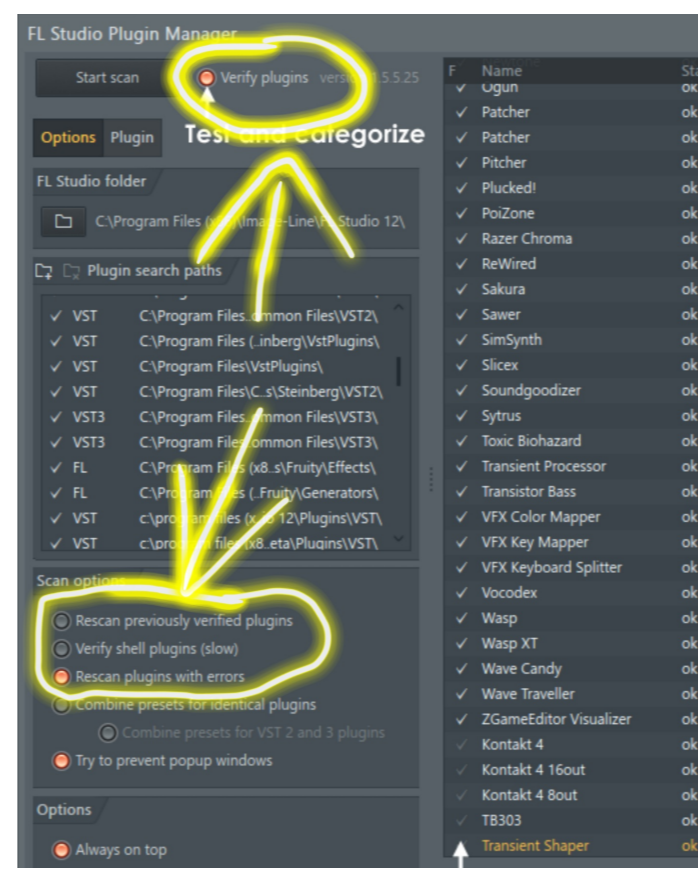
FL Studio Plugin Manager

Start scan
Verify plugins version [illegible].5.5.25

Test and categorize

Options Plugin

FL Studio folder

C:\Program Files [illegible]Image-Line\FL Studio 12\

Plugin search paths

| | | |
|---|---|---|
| ✓ | VST | C:\Program Files...ommon Files\VST2\ |
| ✓ | VST | C:\Program Files (..inberg\VstPlugins\ |
| ✓ | VST | C:\Program Files\VstPlugins\ |
| ✓ | VST | C:\Program Files\C...s\Steinberg\VST2\ |
| ✓ | VST3 | C:\Program Files...ommon Files\VST3\ |
| ✓ | VST3 | C:\Program Files...ommon Files\VST3\ |
| ✓ | FL | C:\Program Files (x8...s\Fruity\Effects\ |
| ✓ | FL | C:\Program Files (..Fruity\Generators\ |
| ✓ | VST | c:\program files (x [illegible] 12\Plugins\VST\ |
| ✓ | VST | c:\program files (x8..eta\Plugins\VST\ |

Scan options
Rescan previously verified plugins
Verify shell plugins (slow)
Rescan plugins with errors
Combine presets for identical plugins
Combine presets for VST 2 and 3 plugins
Try to prevent popup windows

Options
Always on top

| F | Name | St |
|---|---|---|
| ✓ | Ogun | ok |
| ✓ | Patcher | ok |
| ✓ | Patcher | ok |
| ✓ | Pitcher | ok |
| ✓ | Plucked! | ok |
| ✓ | PoiZone | ok |
| ✓ | Razer Chroma | ok |
| ✓ | ReWired | ok |
| ✓ | Sakura | ok |
| ✓ | Sawer | ok |
| ✓ | SimSynth | ok |
| ✓ | Slicex | ok |
| ✓ | Soundgoodizer | ok |
| ✓ | Sytrus | ok |
| ✓ | Toxic Biohazard | ok |
| ✓ | Transient Processor | ok |
| ✓ | Transistor Bass | ok |
| ✓ | VFX Color Mapper | ok |
| ✓ | VFX Key Mapper | ok |
| ✓ | VFX Keyboard Splitter | ok |
| ✓ | Vocodex | ok |
| ✓ | Wasp | ok |
| ✓ | Wasp XT | ok |
| ✓ | Wave Candy | ok |
| ✓ | Wave Traveller | ok |
| ✓ | ZGameEditor Visualizer | ok |
| ✓ | Kontakt 4 | ok |
| ✓ | Kontakt 4 16out | ok |
| ✓ | Kontakt 4 8out | ok |
| ✓ | TB303 | ok |
| | Transient Shaper | ok |